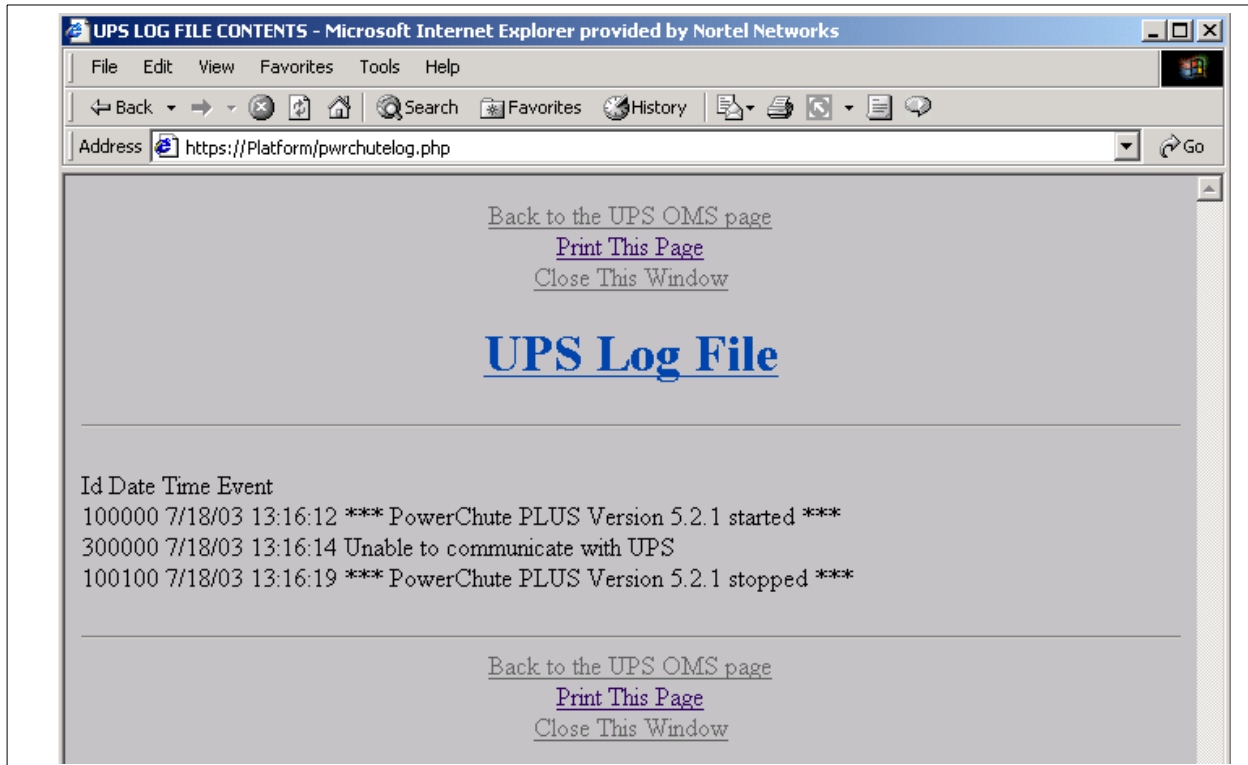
UPS LOG FILE CONTENTS - Microsoft Internet Explorer provided by Nortel Networks

File Edit View Favorites Tools Help

Back Search Favorites History

Address https://Platform/pwrchutelog.php Go

Back to the UPS OMS page
Print This Page
Close This Window

UPS Log File

Id Date Time Event
100000 7/18/03 13:16:12 *** PowerChute PLUS Version 5.2.1 started ***
300000 7/18/03 13:16:14 Unable to communicate with UPS
100100 7/18/03 13:16:19 *** PowerChute PLUS Version 5.2.1 stopped ***

Back to the UPS OMS page
Print This Page
Close This Window